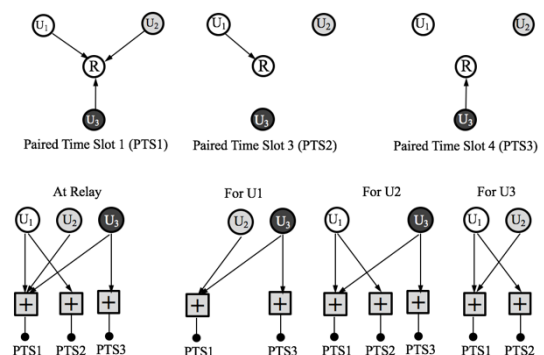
$U_1$ $U_2$ R $U_3$

Paired Time Slot 1 (PTS1)

$U_1$ R $U_2$ $U_3$

Paired Time Slot 3 (PTS2)

$U_1$ $U_2$ R $U_3$

Paired Time Slot 4 (PTS3)

At Relay

$U_1$ $U_2$ $U_3$

+ + +

PTS1 PTS2 PTS3

For U1

$U_2$ $U_3$

+ +

PTS1 PTS3

For U2

$U_1$ $U_3$

+ + +

PTS1 PTS2 PTS3

For U3

$U_1$ $U_2$

+ +

PTS1 PTS2